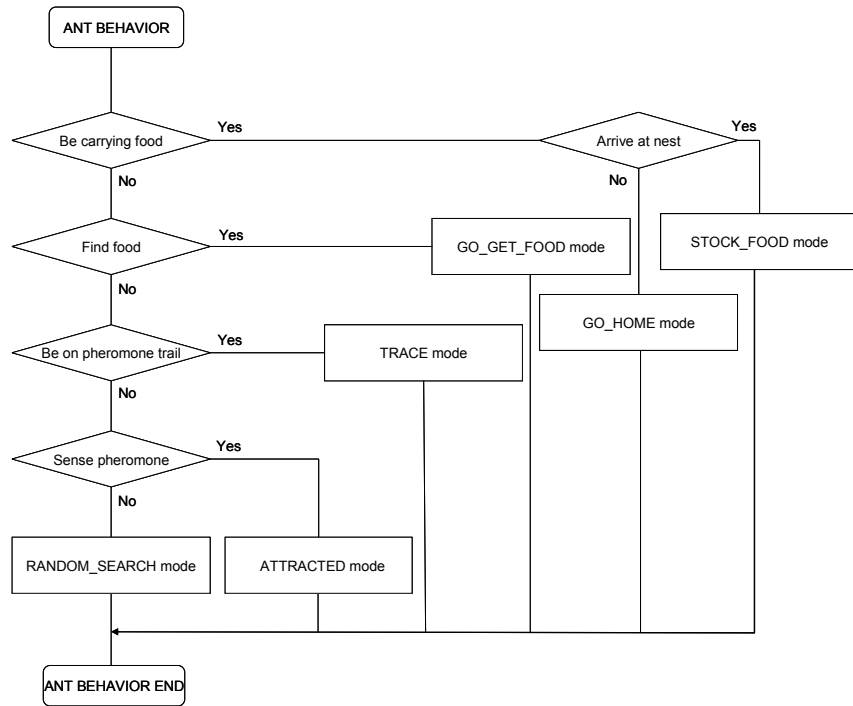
ANT BEHAVIOR

Be carrying food

Yes

Arrive at nest

Yes

No

No

Find food

Yes

GO_GET_FOOD mode

STOCK_FOOD mode

No

GO_HOME mode

Be on pheromone trail

Yes

TRACE mode

No

Sense pheromone

Yes

No

RANDOM_SEARCH mode

ATTRACTED mode

ANT BEHAVIOR END